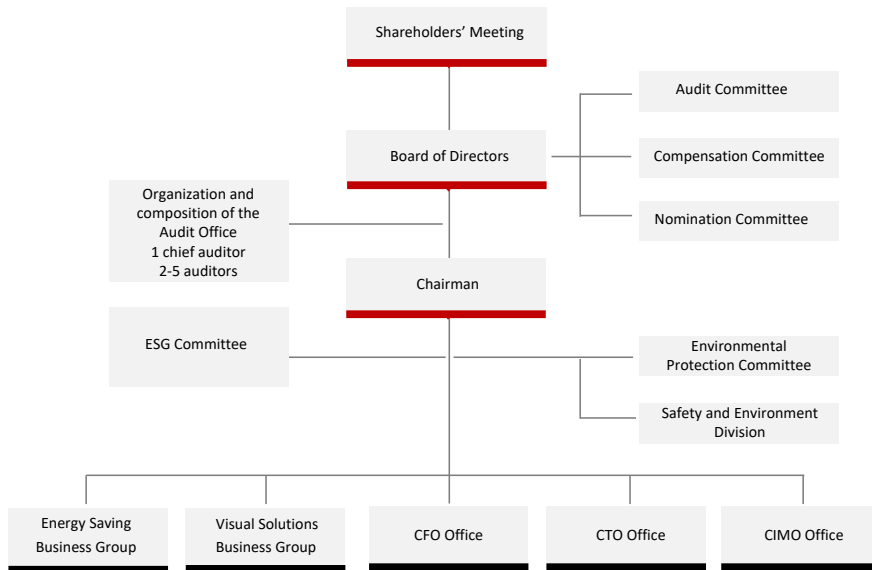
Shareholders' Meeting

Audit Committee

Board of Directors

Compensation Committee

Organization and composition of the Audit Office
1 chief auditor
2-5 auditors

Nomination Committee

Chairman

ESG Committee

Environmental Protection Committee

Safety and Environment Division

Energy Saving Business Group

Visual Solutions Business Group

CFO Office

CTO Office

CIMO Office